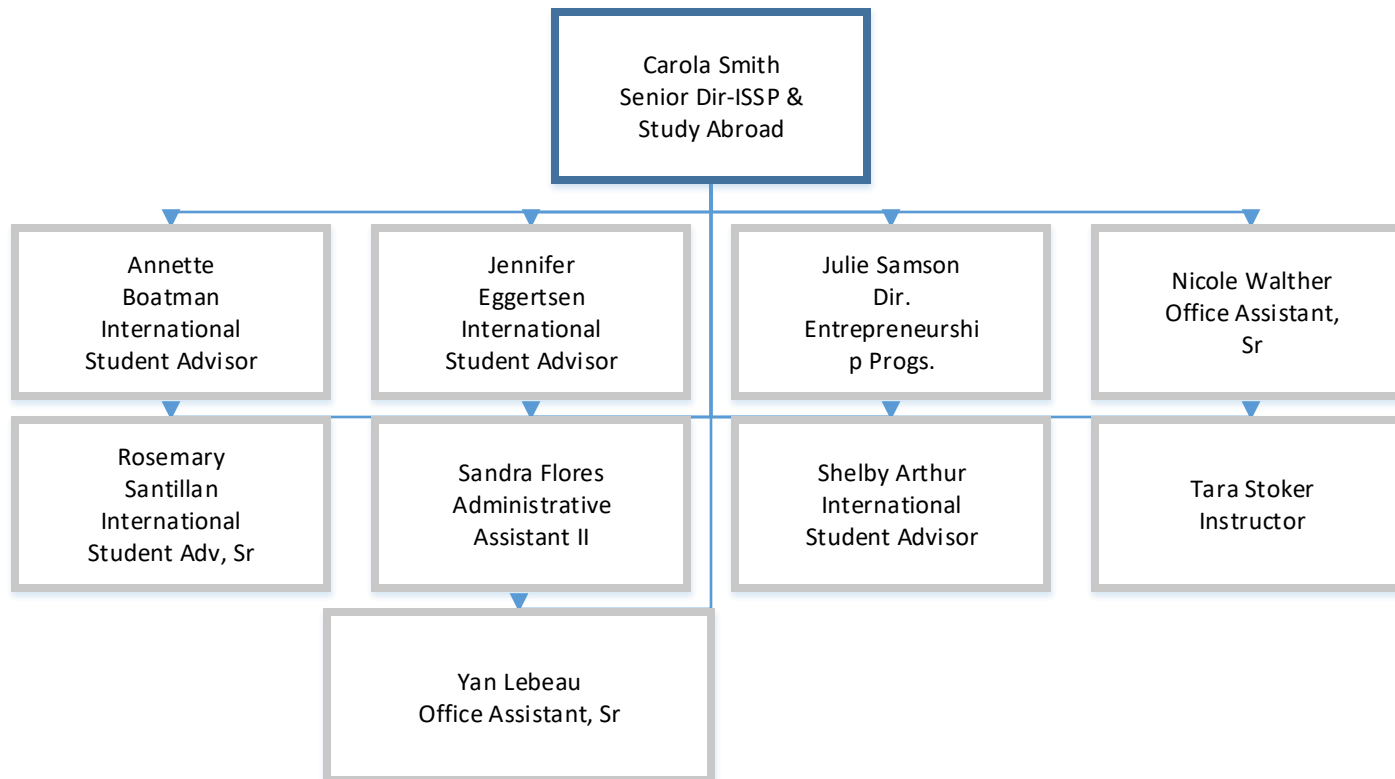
Carola Smith
Senior Dir-ISSP &
Study Abroad

Annette
Boatman
International
Student Advisor

Jennifer
Eggertsen
International
Student Advisor

Julie Samson
Dir.
Entrepreneurship Progs.

Nicole Walther
Office Assistant,
Sr

Rosemary
Santillan
International
Student Adv, Sr

Sandra Flores
Administrative
Assistant II

Shelby Arthur
International
Student Advisor

Tara Stoker
Instructor

Yan Lebeau
Office Assistant, Sr